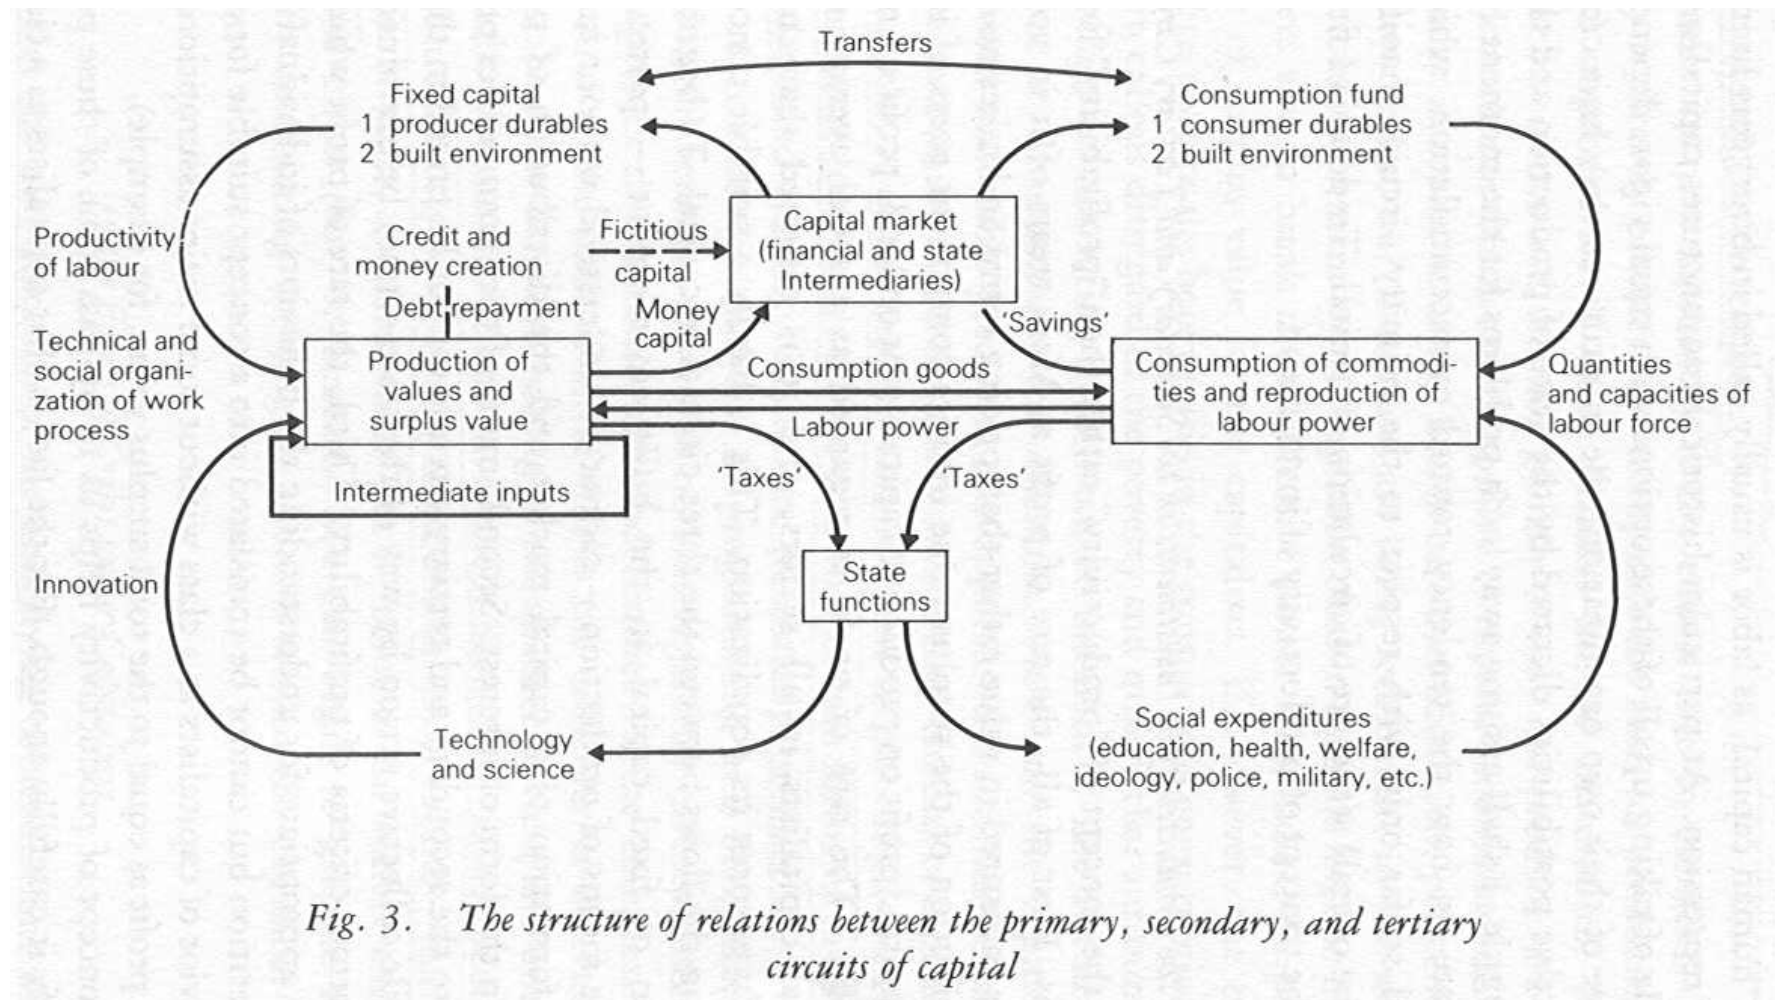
Transfers

Fixed capital
1 producer durables
2 built environment

Consumption fund
1 consumer durables
2 built environment

Productivity of labour

Credit and money creation

Fictitious capital

Capital market (financial and state Intermediaries)

Debt repayment

Money capital

'Savings'

Technical and social organization of work process

Production of values and surplus value

Consumption goods

Consumption of commodities and reproduction of labour power

Quantities and capacities of labour force

Labour power

Intermediate inputs

'Taxes'

'Taxes'

State functions

Innovation

Technology and science

Social expenditures (education, health, welfare, ideology, police, military, etc.)

Fig. 3. The structure of relations between the primary, secondary, and tertiary circuits of capital